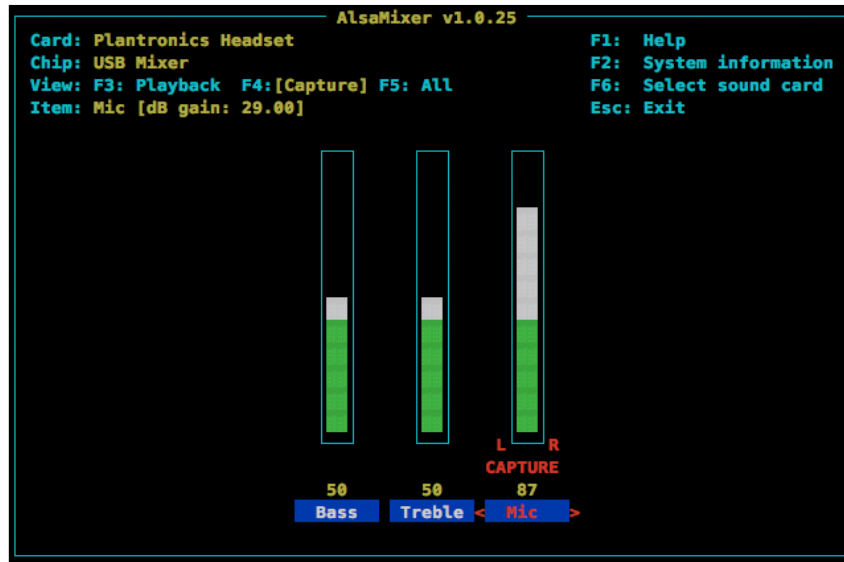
AlsaMixer v1.0.25

Card: Plantronics Headset
Chip: USB Mixer
View: F3: Playback F4:[Capture] F5: All
Item: Mic [dB gain: 29.00]

F1: Help
F2: System information
F6: Select sound card
Esc: Exit

L R
CAPTURE

50 50 87
Bass Treble < Mic >